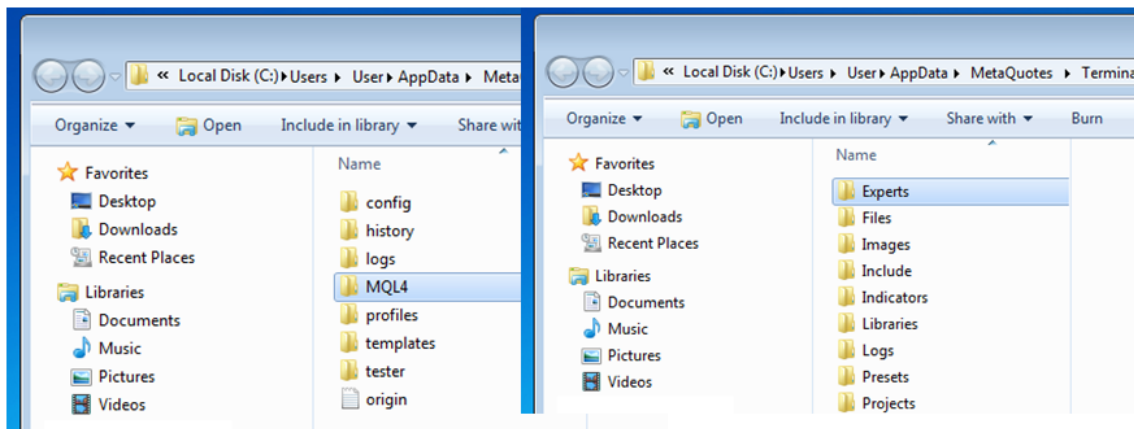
« Local Disk (C:) ▸ Users ▸ User ▸ AppData ▸ Meta

Organize ▾ Open Include in library ▾ Share wit

Favorites
Desktop
Downloads
Recent Places

Libraries
Documents
Music
Pictures
Videos

Name
config
history
logs
MQL4
profiles
templates
tester
origin

« Local Disk (C:) ▸ Users ▸ User ▸ AppData ▸ MetaQuotes ▸ Termina

Organize ▾ Open Include in library ▾ Share with ▾ Burn

Favorites
Desktop
Downloads
Recent Places

Libraries
Documents
Music
Pictures
Videos

Name
Experts
Files
Images
Include
Indicators
Libraries
Logs
Presets
Projects